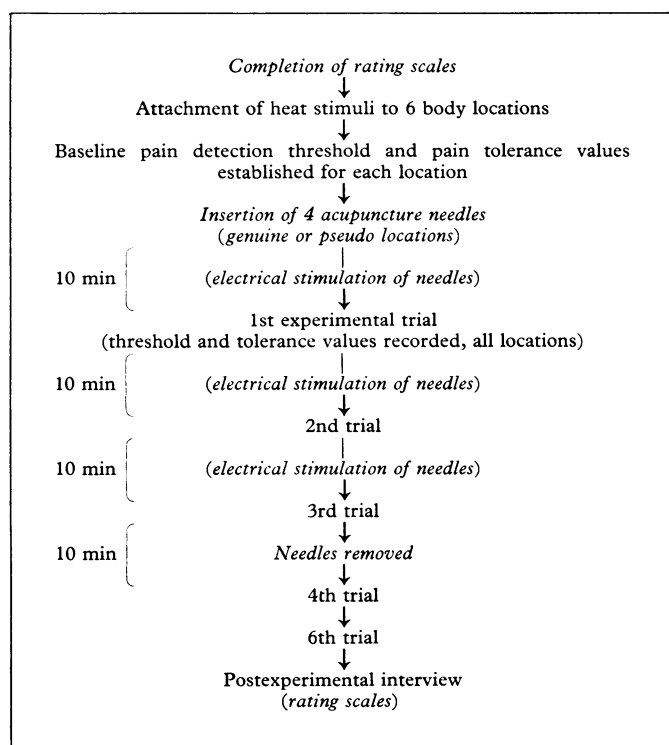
Completion of rating scales

Attachment of heat stimuli to 6 body locations

Baseline pain detection threshold and pain tolerance values established for each location

Insertion of 4 acupuncture needles (genuine or pseudo locations)

10 min

(electrical stimulation of needles)

1st experimental trial (threshold and tolerance values recorded, all locations)

10 min

(electrical stimulation of needles)

2nd trial

10 min

(electrical stimulation of needles)

3rd trial

10 min

Needles removed

4th trial

6th trial

Postexperimental interview (rating scales)